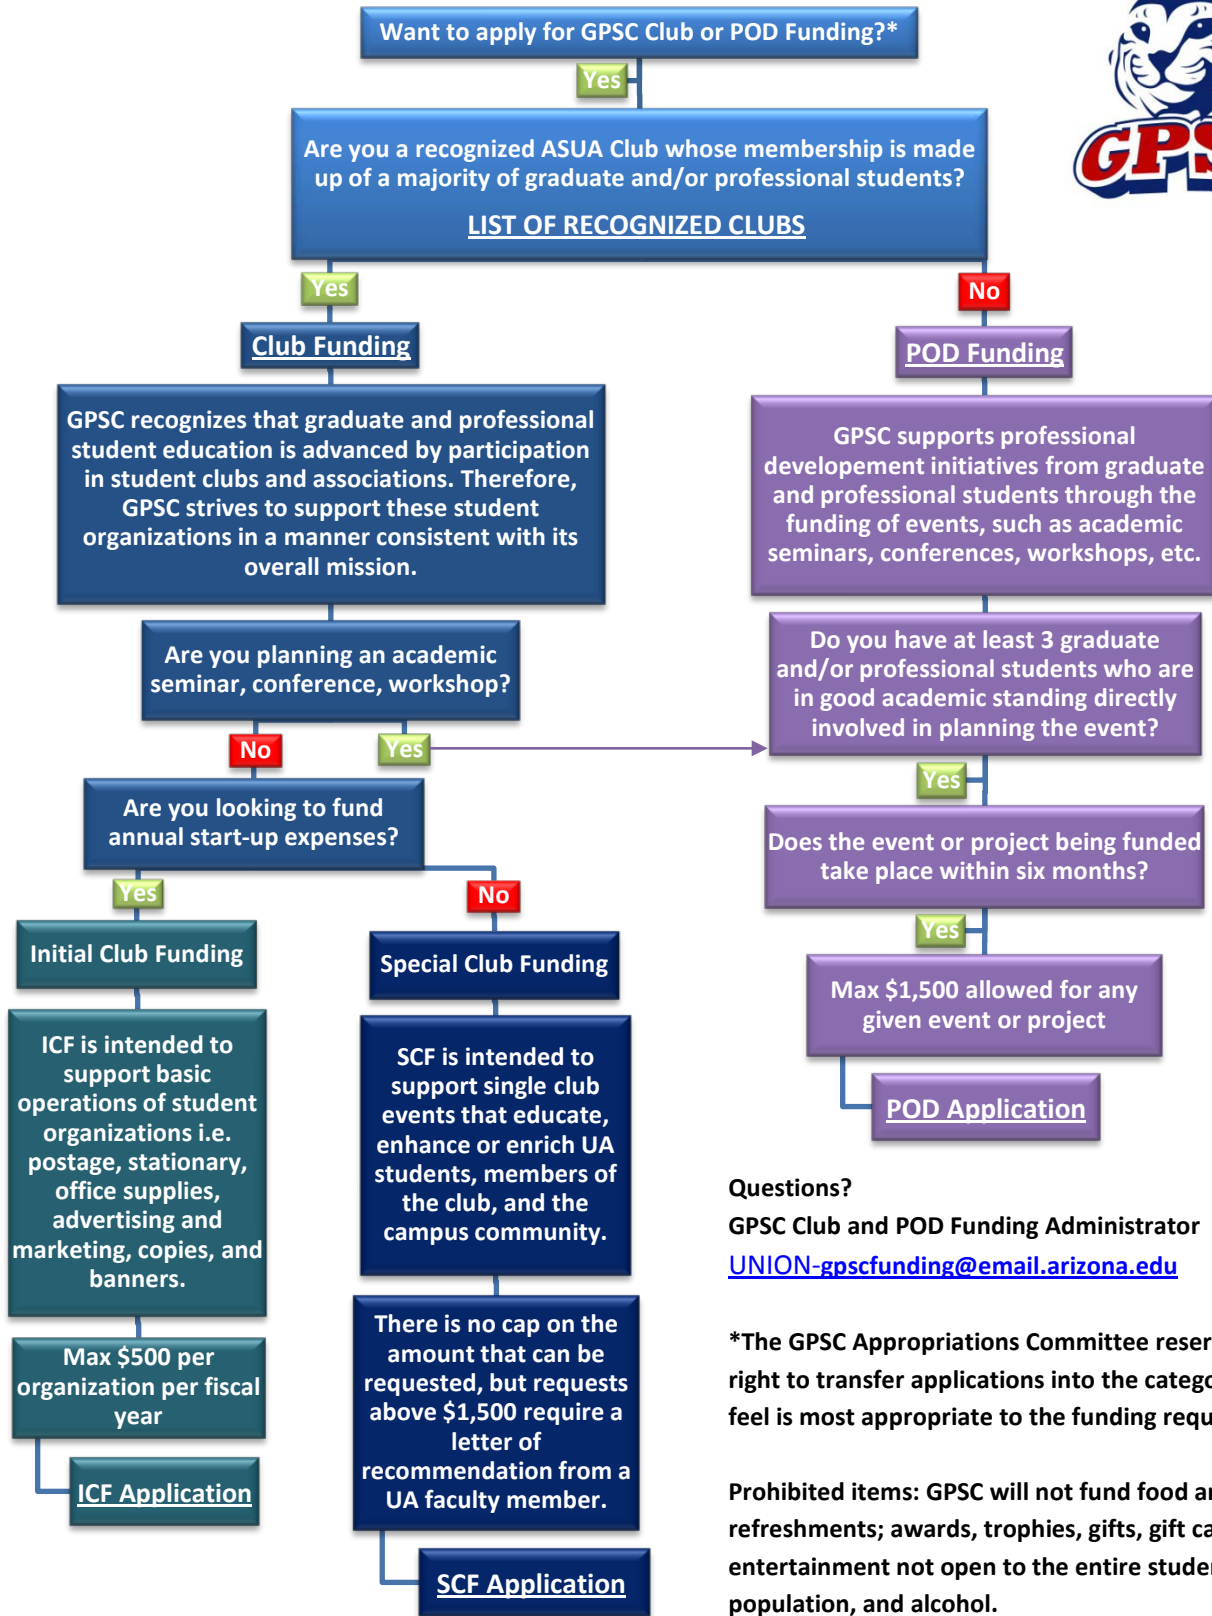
Want to apply for GPSC Club or POD Funding?*

Yes

Are you a recognized ASUA Club whose membership is made up of a majority of graduate and/or professional students?

LIST OF RECOGNIZED CLUBS

GPS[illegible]

Yes

No

Club Funding

POD Funding

GPSC recognizes that graduate and professional student education is advanced by participation in student clubs and associations. Therefore, GPSC strives to support these student organizations in a manner consistent with its overall mission.

GPSC supports professional developement initiatives from graduate and professional students through the funding of events, such as academic seminars, conferences, workshops, etc.

Are you planning an academic seminar, conference, workshop?

Do you have at least 3 graduate and/or professional students who are in good academic standing directly involved in planning the event?

No

Yes

Yes

Are you looking to fund annual start-up expenses?

Does the event or project being funded take place within six months?

Yes

No

Yes

Initial Club Funding

Special Club Funding

Max $1,500 allowed for any given event or project

ICF is intended to support basic operations of student organizations i.e. postage, stationary, office supplies, advertising and marketing, copies, and banners.

SCF is intended to support single club events that educate, enhance or enrich UA students, members of the club, and the campus community.

POD Application

Questions?

GPSC Club and POD Funding Administrator

UNION-gpscfunding@email.arizona.edu

Max $500 per organization per fiscal year

There is no cap on the amount that can be requested, but requests above $1,500 require a letter of recommendation from a UA faculty member.

*The GPSC Appropriations Committee reser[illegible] right to transfer applications into the categ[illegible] feel is most appropriate to the funding requ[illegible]

ICF Application

Prohibited items: GPSC will not fund food a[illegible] refreshments; awards, trophies, gifts, gift ca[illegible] entertainment not open to the entire stude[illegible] population, and alcohol.

SCF Application